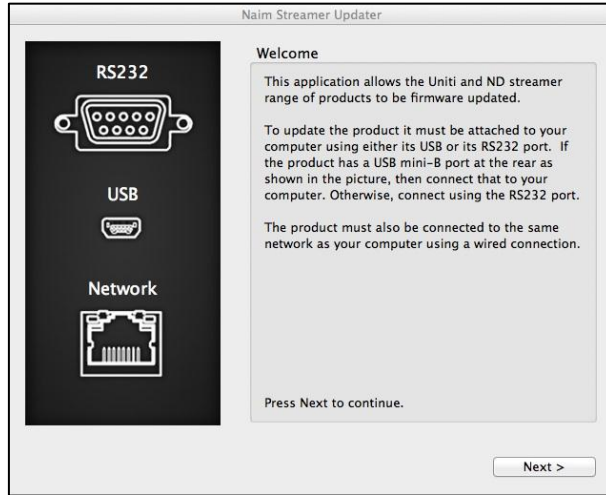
Naim Streamer Updater

RS232

USB

Network

Welcome

This application allows the Uniti and ND streamer range of products to be firmware updated.

To update the product it must be attached to your computer using either its USB or its RS232 port. If the product has a USB mini-B port at the rear as shown in the picture, then connect that to your computer. Otherwise, connect using the RS232 port.

The product must also be connected to the same network as your computer using a wired connection.

Press Next to continue.

Next >